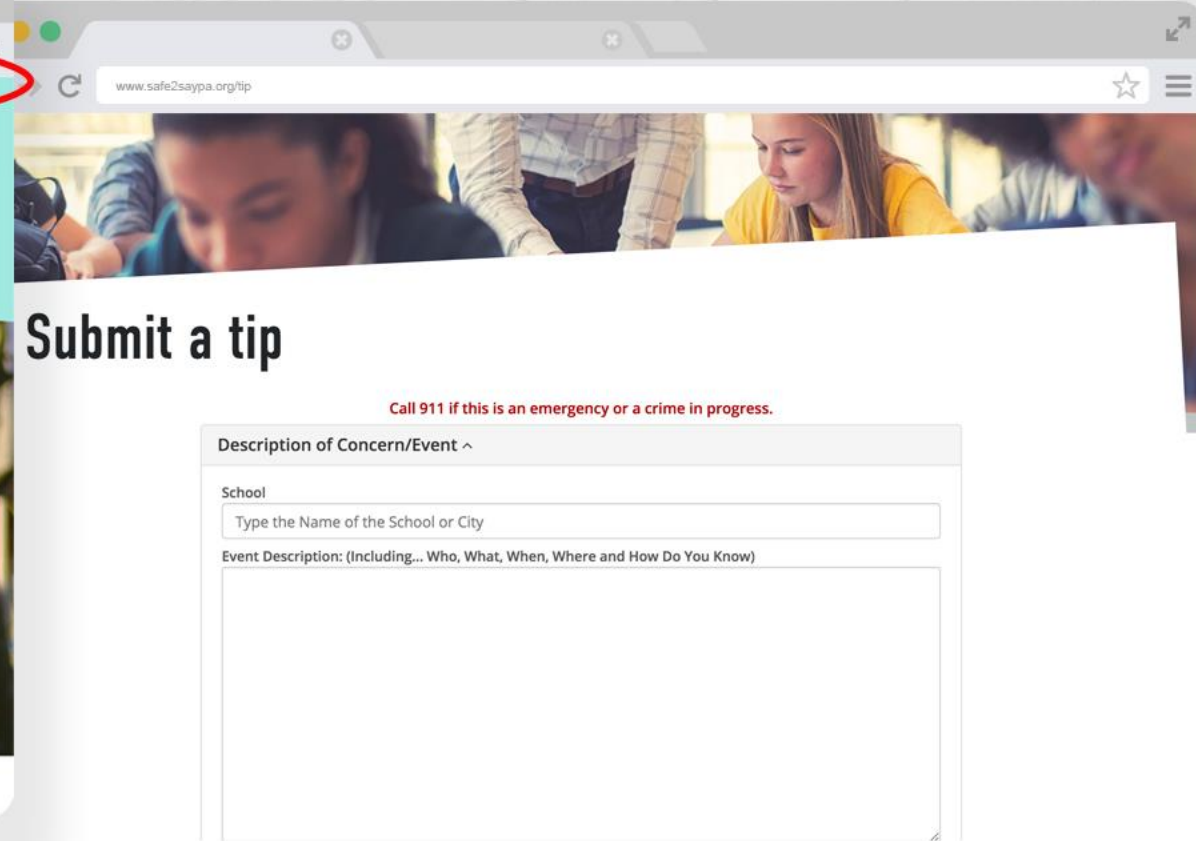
www.safe2saypa.org/tip

Submit a tip

Call 911 if this is an emergency or a crime in progress.

Description of Concern/Event ^

School

Type the Name of the School or City

Event Description: (Including... Who, What, When, Where and How Do You Know)